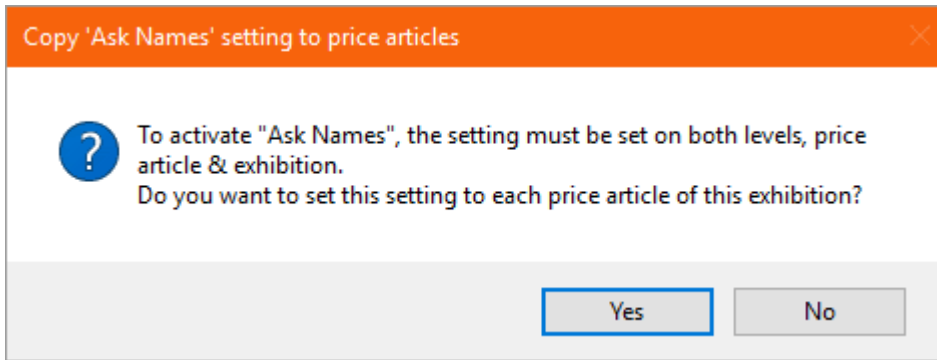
Copy 'Ask Names' setting to price articles

?

To activate "Ask Names", the setting must be set on both levels, price article & exhibition.
Do you want to set this setting to each price article of this exhibition?

Yes

No